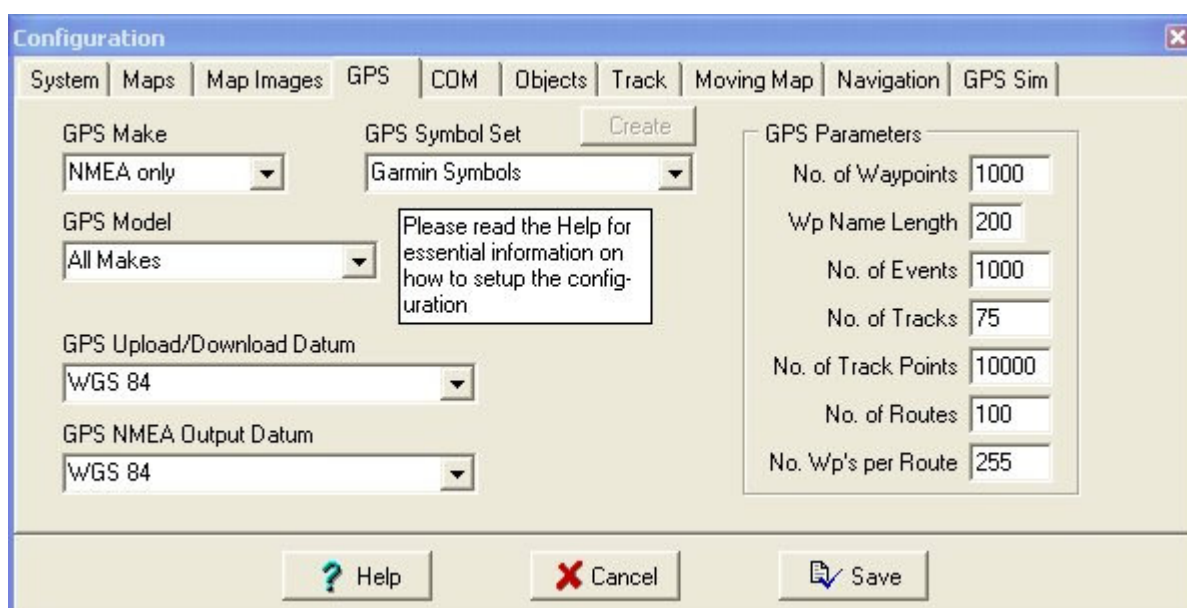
Configuration

System | Maps | Map Images | GPS | COM | Objects | Track | Moving Map | Navigation | GPS Sim

GPS Make
NMEA only

GPS Symbol Set
Create
Garmin Symbols

GPS Model
All Makes

Please read the Help for essential information on how to setup the configuration

GPS Upload/Download Datum
WGS 84

GPS NMEA Output Datum
WGS 84

GPS Parameters
No. of Waypoints 1000
Wp Name Length 200
No. of Events 1000
No. of Tracks 75
No. of Track Points 10000
No. of Routes 100
No. Wp's per Route 255

Help
Cancel
Save